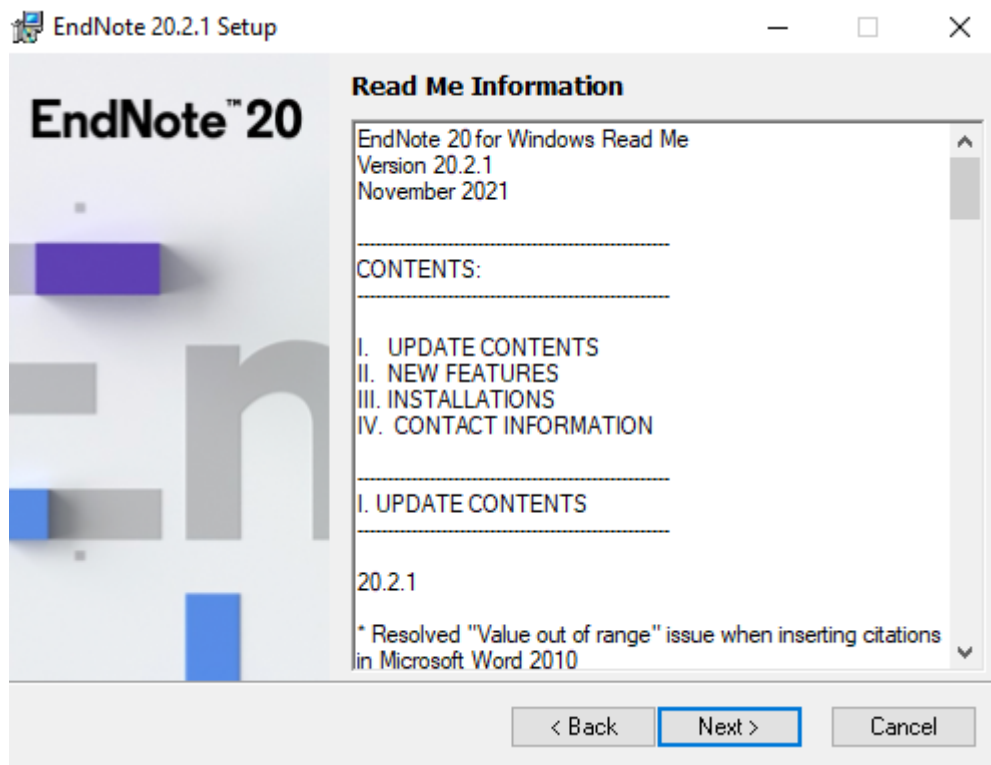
EndNote 20.2.1 Setup

EndNote™ 20

Read Me Information

EndNote 20 for Windows Read Me
Version 20.2.1
November 2021

--------------------------------------------------
CONTENTS:
--------------------------------------------------

I. UPDATE CONTENTS
II. NEW FEATURES
III. INSTALLATIONS
IV. CONTACT INFORMATION

--------------------------------------------------
I. UPDATE CONTENTS
--------------------------------------------------

20.2.1

* Resolved "Value out of range" issue when inserting citations in Microsoft Word 2010

< Back
Next >
Cancel